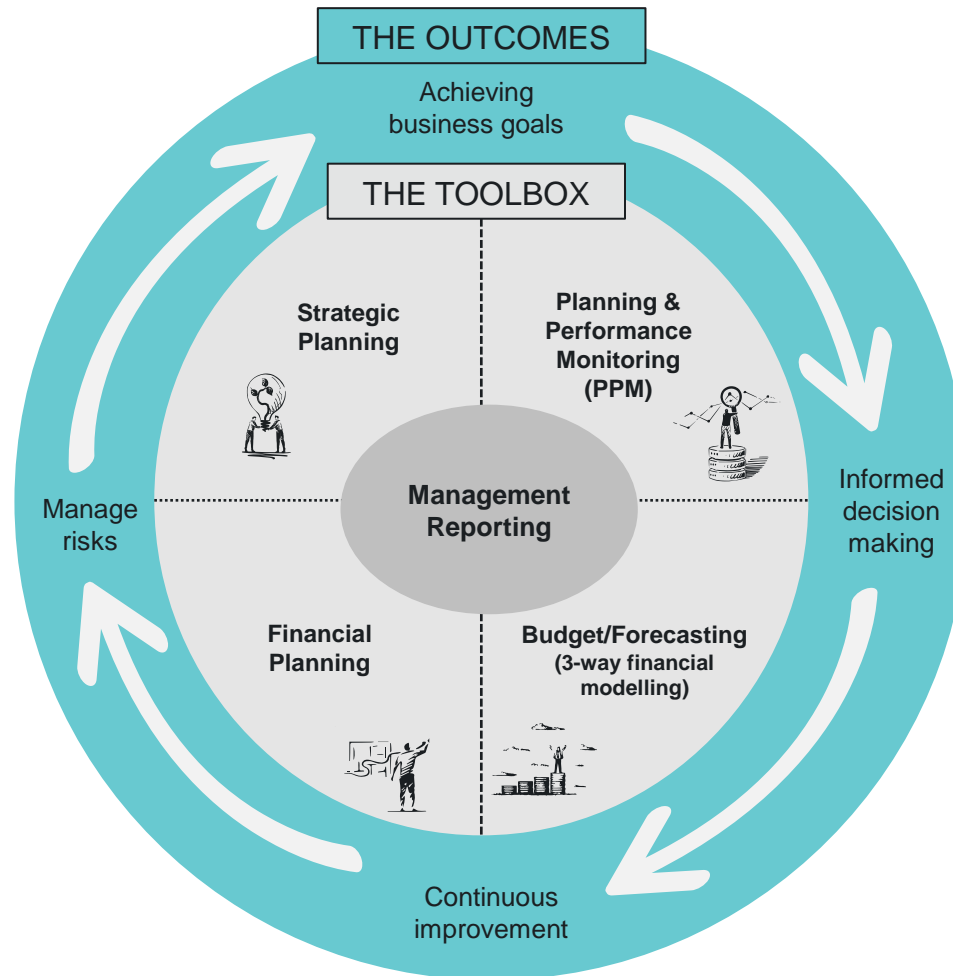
THE OUTCOMES

Achieving business goals

THE TOOLBOX

Strategic Planning

Planning & Performance Monitoring (PPM)

Management Reporting

Financial Planning

Budget/Forecasting (3-way financial modelling)

Informed decision making

Continuous improvement

Manage risks